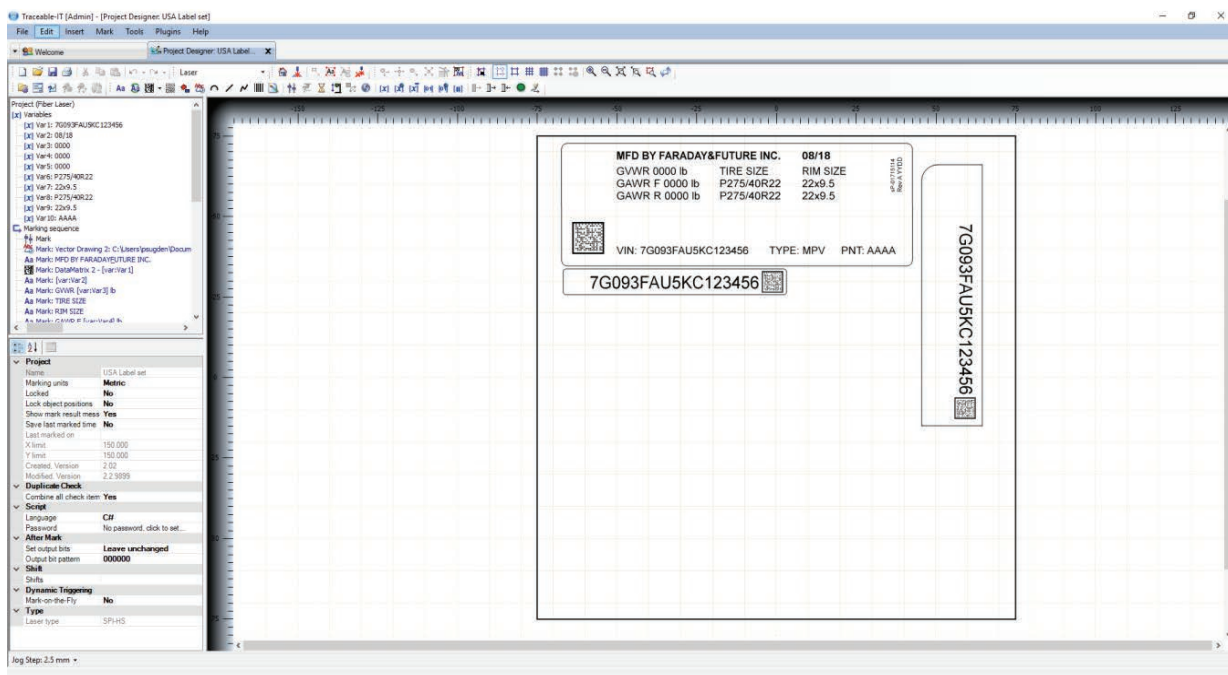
Traceable-IT [Admin] - [Project Designer: USA Label set]

File Edit Insert Mark Tools Plugins Help

Welcome | Project Designer: USA Label...

Laser

Project (Fiber Laser)
[x] Variables
[x] Var1: 7G093FAU5KC123456
[x] Var2: 08/18
[x] Var3: 0000
[x] Var4: 0000
[x] Var5: 0000
[x] Var6: P275/40R22
[x] Var7: 22x9.5
[x] Var8: P275/40R22
[x] Var9: 22x9.5
[x] Var10: AAAA
Marking sequence
Mark
Mark: Vector Drawing 2: C:\Users\psugden\Docum
Aa Mark: MFD BY FARADAY&FUTURE INC.
Mark: DataMatrix 2 - [var:Var1]
Aa Mark: [var:Var2]
Aa Mark: GVWR [var:Var3] lb
Aa Mark: TIRE SIZE
Aa Mark: RIM SIZE
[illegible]

Project
Name | USA Label set
Marking units | Metric
Locked | No
Lock object positions | No
Show mark result mess | Yes
Save last marked time | No
Last marked on |
X limit | 150.000
Y limit | 150.000
Created. Version | 2.02
Modified. Version | 2.2.9899
Duplicate Check
Combine all check item | Yes
Script
Language | C#
Password | No password, click to set...
After Mark
Set output bits | Leave unchanged
Output bit pattern | 000000
Shift
Shifts |
Dynamic Triggering
Mark-on-the-Fly | No
Type
Laser type | SPI-HS

-150 -125 -100 -75 -50 -25 0 25 50 75 100 125

MFD BY FARADAY&FUTURE INC. 08/18
GVWR 0000 lb TIRE SIZE RIM SIZE
GAWR F 0000 lb P275/40R22 22x9.5
GAWR R 0000 lb P275/40R22 22x9.5
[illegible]
VIN: 7G093FAU5KC123456 TYPE: MPV PNT: AAAA

7G093FAU5KC123456

7G093FAU5KC123456

Jog Step: 2.5 mm